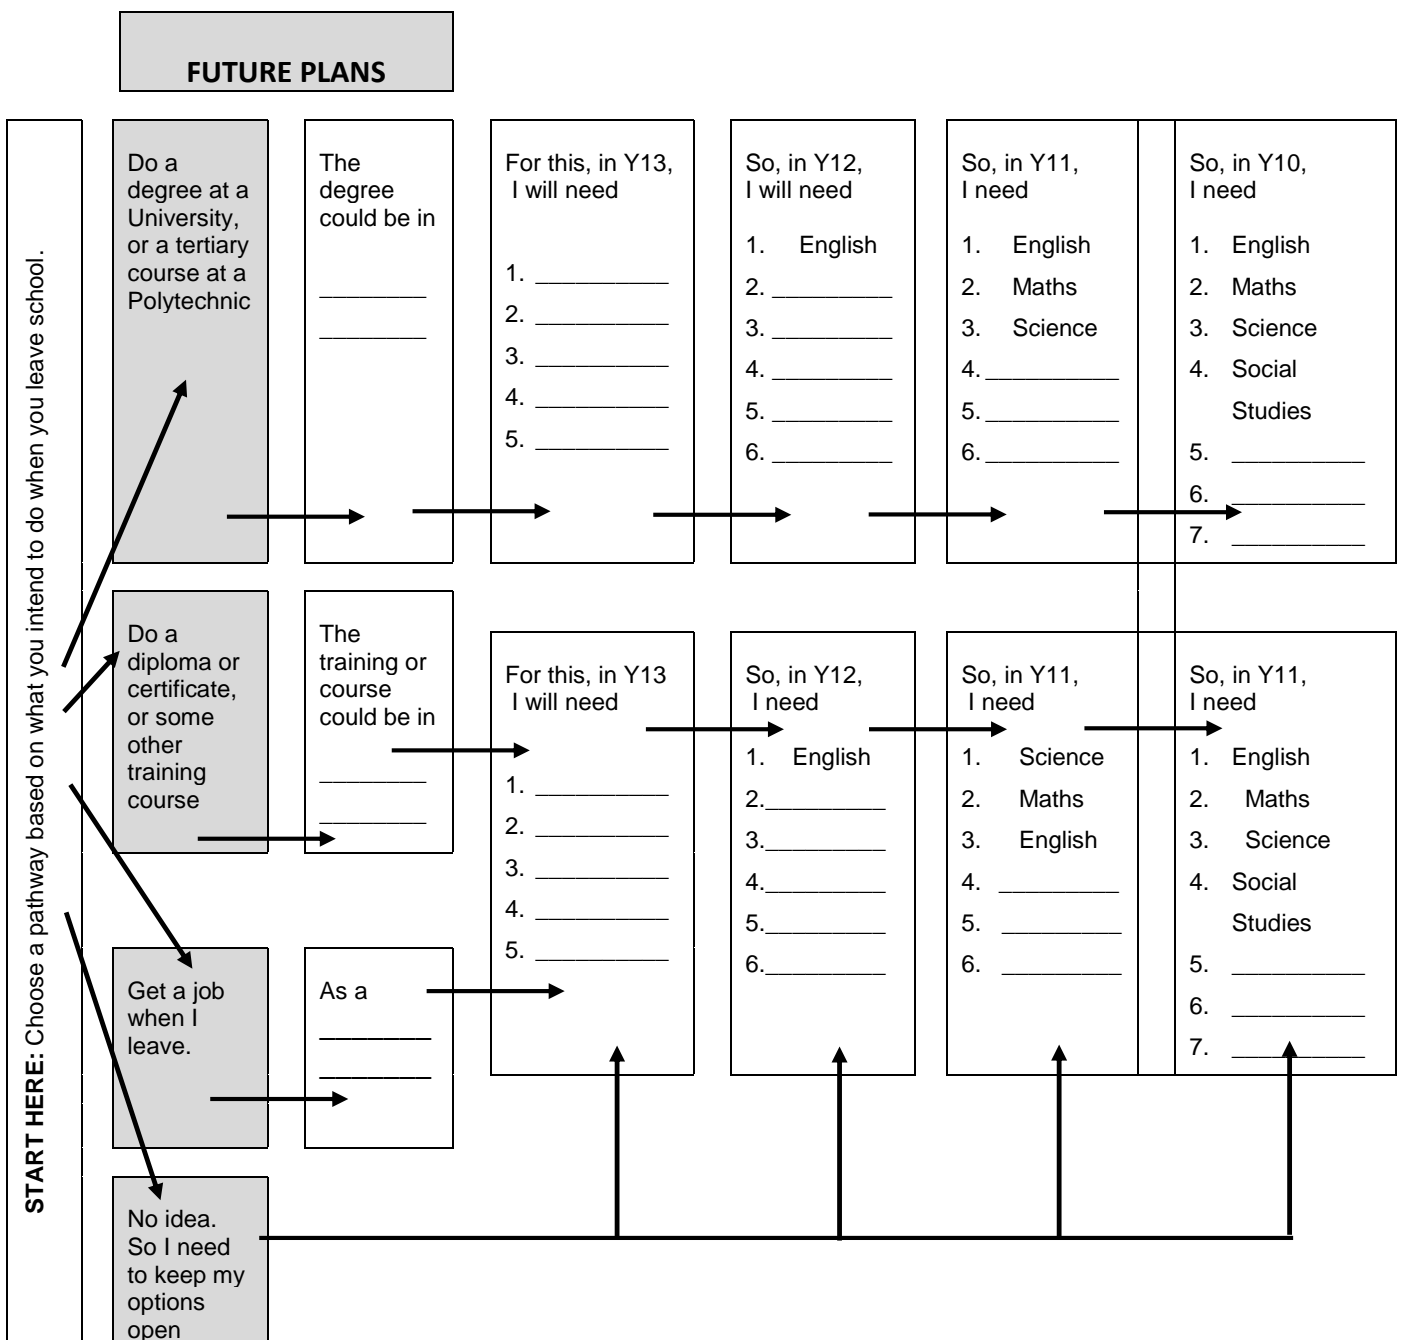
FUTURE PLANS

START HERE: Choose a pathway based on what you intend to do when you leave school.

Do a degree at a University, or a tertiary course at a Polytechnic

The degree could be in

________

________

For this, in Y13, I will need

1. __________
2. __________
3. __________
4. __________
5. __________

So, in Y12, I will need

1. English
2. __________
3. __________
4. __________
5. __________
6. __________

So, in Y11, I need

1. English
2. Maths
3. Science
4. __________
5. __________
6. __________

So, in Y10, I need

1. English
2. Maths
3. Science
4. Social Studies
5. __________
6. __________
7. __________

Do a diploma or certificate, or some other training course

The training or course could be in

________

________

For this, in Y13 I will need

1. __________
2. __________
3. __________
4. __________
5. __________

So, in Y12, I need

1. English
2.__________
3.__________
4.__________
5.__________
6.__________

So, in Y11, I need

1. Science
2. Maths
3. English
4. __________
5. __________
6. __________

So, in Y11, I need

1. English
2. Maths
3. Science
4. Social Studies
5. __________
6. __________
7. __________

Get a job when I leave.

As a

________

________

No idea. So I need to keep my options open